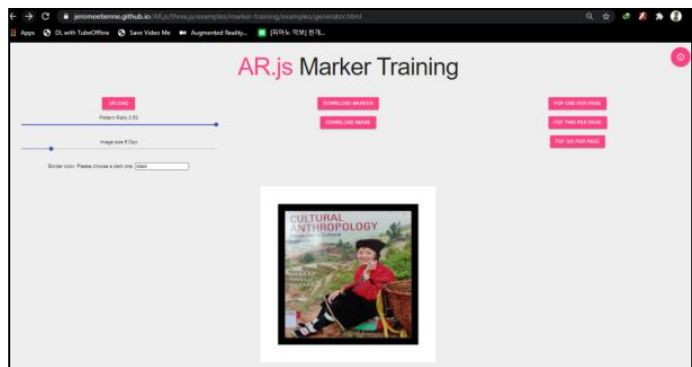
jeromeetienne.github.io/AR.js/three.js/examples/marker-training/examples/generator.html

Apps DL with TubeOffline Save Video Me Augmented Reality... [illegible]

AR.js Marker Training

UPLOAD

Pattern Ratio 0.90

Image size 512px

Border color. Please choose a dark one. black

DOWNLOAD MARKER

DOWNLOAD IMAGE

PDF ONE PER PAGE

PDF TWO PER PAGE

PDF SIX PER PAGE

CULTURAL ANTHROPOLOGY
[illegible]